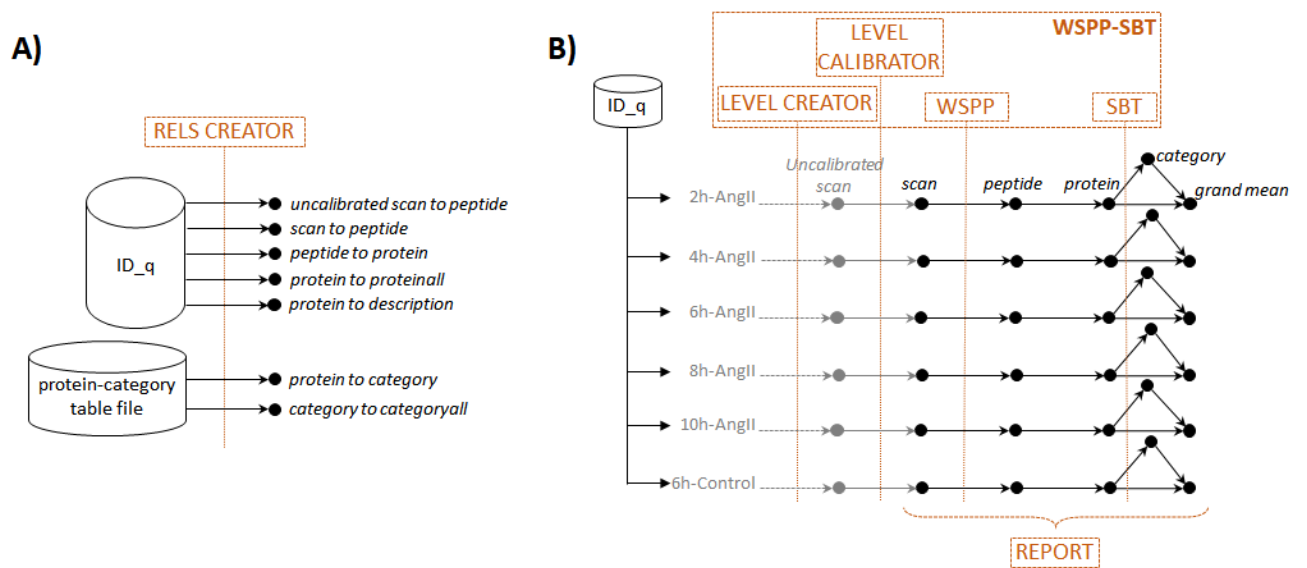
A)

RELS CREATOR

ID_q

uncalibrated scan to peptide
scan to peptide
peptide to protein
protein to proteinall
protein to description

protein-category table file

protein to category
category to categoryall

B)

WSPP-SBT

LEVEL CALIBRATOR

LEVEL CREATOR

WSPP

SBT

ID_q

Uncalibrated scan

scan

peptide

protein

category

grand mean

2h-AngII

4h-AngII

6h-AngII

8h-AngII

10h-AngII

6h-Control

REPORT